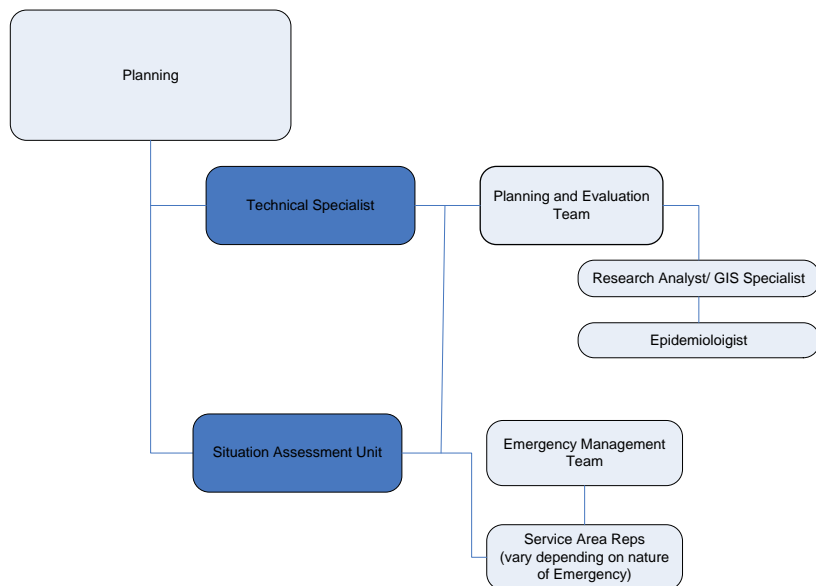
Planning

Technical Specialist

Planning and Evaluation Team

Research Analyst/ GIS Specialist

Epidemioloigist

Situation Assessment Unit

Emergency Management Team

Service Area Reps (vary depending on nature of Emergency)